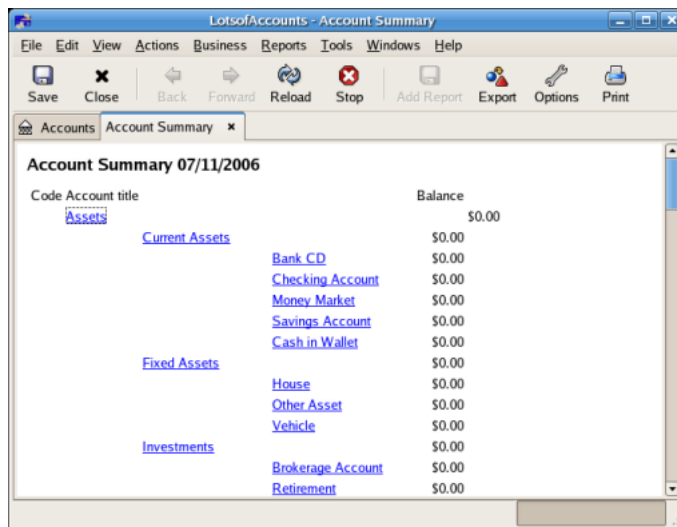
LotsofAccounts - Account Summary

File Edit View Actions Business Reports Tools Windows Help

Save Close Back Forward Reload Stop Add Report Export Options Print

Accounts Account Summary ×

Account Summary 07/11/2006

| Code | Account title | | | Balance | |
|---|---|---|---|---|---|
| | Assets | | | | $0.00 |
| | | Current Assets | | $0.00 | |
| | | | Bank CD | $0.00 | |
| | | | Checking Account | $0.00 | |
| | | | Money Market | $0.00 | |
| | | | Savings Account | $0.00 | |
| | | | Cash in Wallet | $0.00 | |
| | | Fixed Assets | | $0.00 | |
| | | | House | $0.00 | |
| | | | Other Asset | $0.00 | |
| | | | Vehicle | $0.00 | |
| | | Investments | | $0.00 | |
| | | | Brokerage Account | $0.00 | |
| | | | Retirement | $0.00 | |